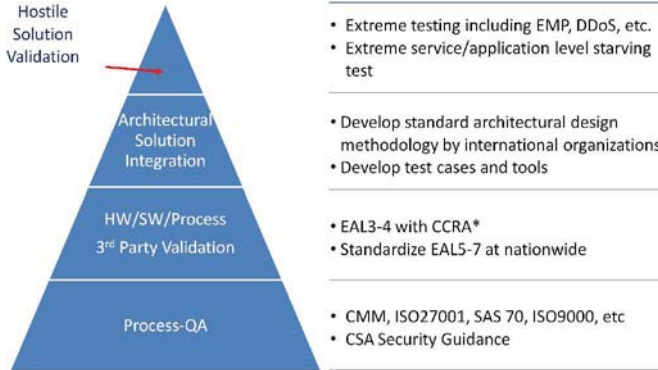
Hostile Solution Validation

Architectural Solution Integration

HW/SW/Process 3rd Party Validation

Process-QA

• Extreme testing including EMP, DDoS, etc.
• Extreme service/application level starving test

• Develop standard architectural design methodology by international organizations
• Develop test cases and tools

• EAL3-4 with CCRA*
• Standardize EAL5-7 at nationwide

• CMM, ISO27001, SAS 70, ISO9000, etc
• CSA Security Guidance